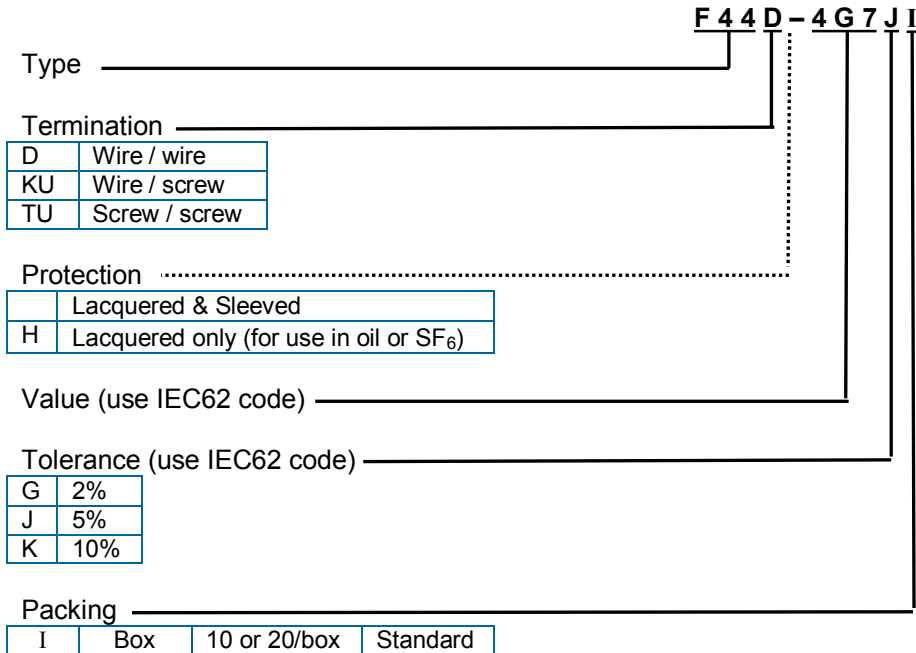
F 4 4 D – 4 G 7 J I

Type

Termination

| D | Wire / wire |
|---|---|
| KU | Wire / screw |
| TU | Screw / screw |

Protection

|  | Lacquered & Sleeved |
|---|---|
| H | Lacquered only (for use in oil or $SF_6$) |

Value (use IEC62 code)

Tolerance (use IEC62 code)

| G | 2% |
|---|---|
| J | 5% |
| K | 10% |

Packing

| I | Box | 10 or 20/box | Standard |
|---|---|---|---|